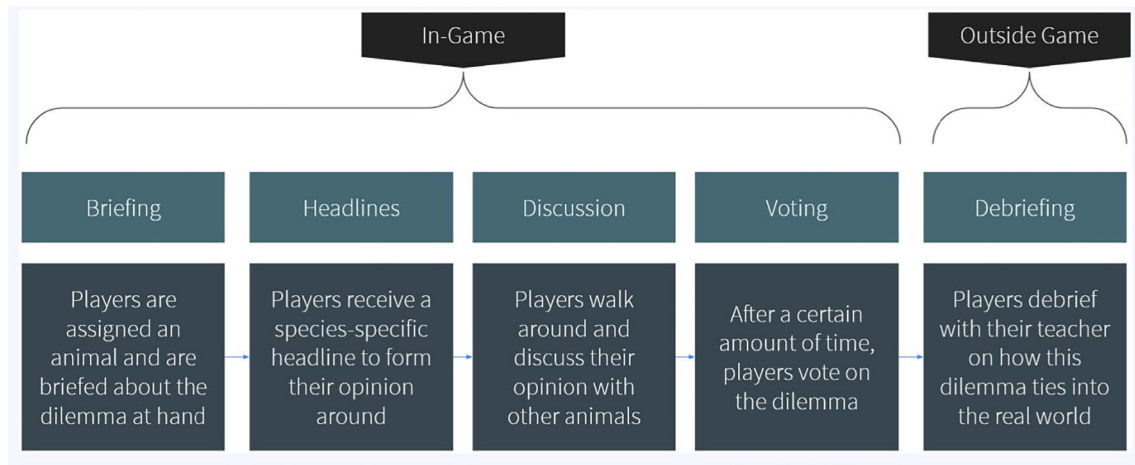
In-Game

Outside Game

Briefing

Headlines

Discussion

Voting

Debriefing

Players are assigned an animal and are briefed about the dilemma at hand

Players receive a species-specific headline to form their opinion around

Players walk around and discuss their opinion with other animals

After a certain amount of time, players vote on the dilemma

Players debrief with their teacher on how this dilemma ties into the real world